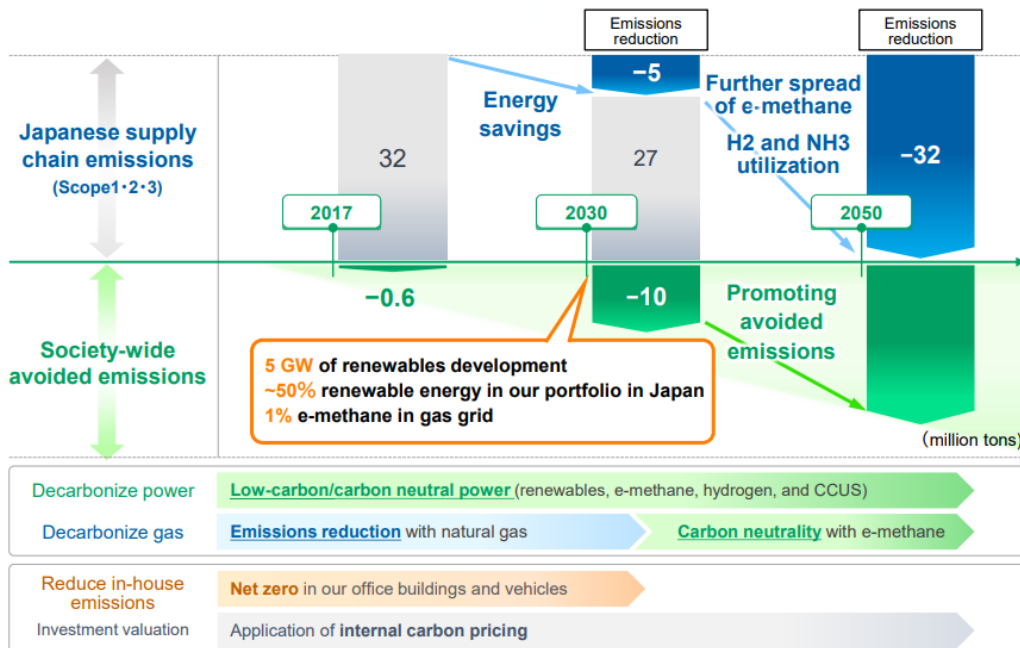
Emissions reduction

Emissions reduction

Japanese supply chain emissions
(Scope1・2・3)

32

Energy savings

−5

27

Further spread of e-methane

H2 and NH3 utilization

−32

2017

2030

2050

−0.6

−10

Promoting avoided emissions

Society-wide avoided emissions

5 GW of renewables development
~50% renewable energy in our portfolio in Japan
1% e-methane in gas grid

(million tons)

Decarbonize power
Low-carbon/carbon neutral power (renewables, e-methane, hydrogen, and CCUS)

Decarbonize gas
Emissions reduction with natural gas
Carbon neutrality with e-methane

Reduce in-house emissions
Net zero in our office buildings and vehicles

Investment valuation
Application of internal carbon pricing